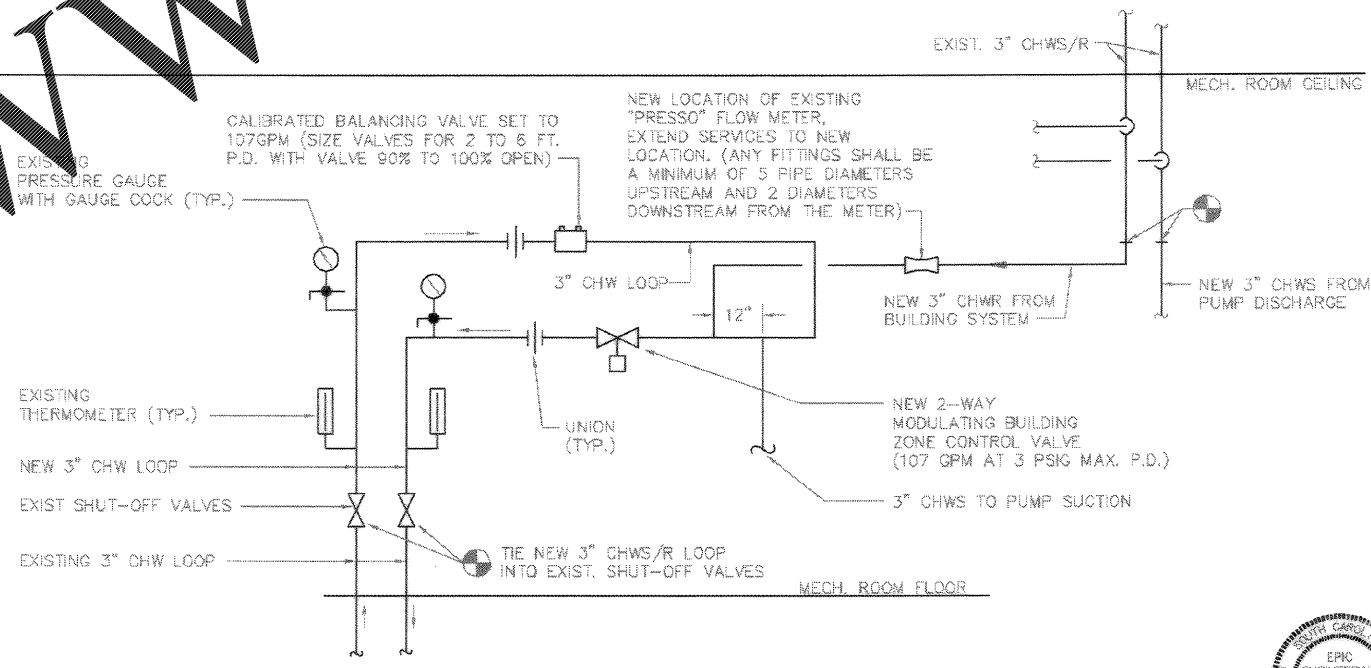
EXIST. 3" CHWS/R

MECH. ROOM CEILING

NEW LOCATION OF EXISTING "PRESSO" FLOW METER, EXTEND SERVICES TO NEW LOCATION. (ANY FITTINGS SHALL BE A MINIMUM OF 5 PIPE DIAMETERS UPSTREAM AND 2 DIAMETERS DOWNSTREAM FROM THE METER)

CALIBRATED BALANCING VALVE SET TO 107GPM (SIZE VALVES FOR 2 TO 6 FT. P.D. WITH VALVE 90% TO 100% OPEN)

EXIS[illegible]G PRESSURE GAUGE WITH GAUGE COCK (TYP.)

3" CHW LOOP

12"

NEW 3" CHWR FROM BUILDING SYSTEM

NEW 3" CHWS FROM PUMP DISCHARGE

EXISTING THERMOMETER (TYP.)

UNION (TYP.)

NEW 2-WAY MODULATING BUILDING ZONE CONTROL VALVE (107 GPM AT 3 PSIG MAX. P.D.)

NEW 3" CHW LOOP

EXIST SHUT-OFF VALVES

3" CHWS TO PUMP SUCTION

EXISTING 3" CHW LOOP

TIE NEW 3" CHWS/R LOOP INTO EXIST. SHUT-OFF VALVES

MECH. ROOM FLOOR

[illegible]TH CARO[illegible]

EPIC